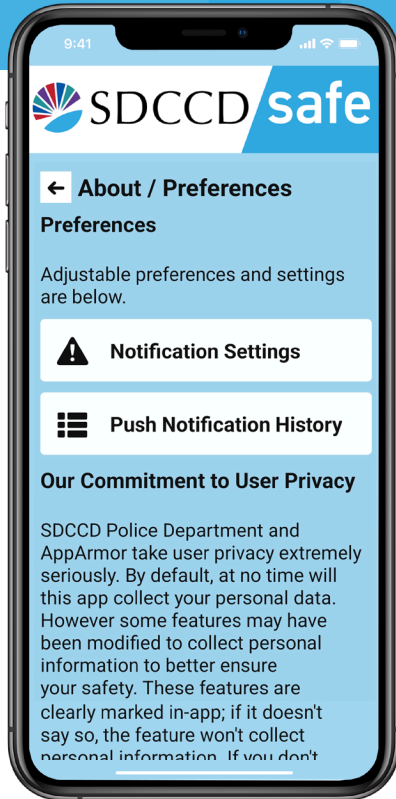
9:41

SDCCD safe

About / Preferences

Preferences

Adjustable preferences and settings are below.

Notification Settings

Push Notification History

Our Commitment to User Privacy

SDCCD Police Department and AppArmor take user privacy extremely seriously. By default, at no time will this app collect your personal data. However some features may have been modified to collect personal information to better ensure your safety. These features are clearly marked in-app; if it doesn't say so, the feature won't collect personal information. If you don't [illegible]